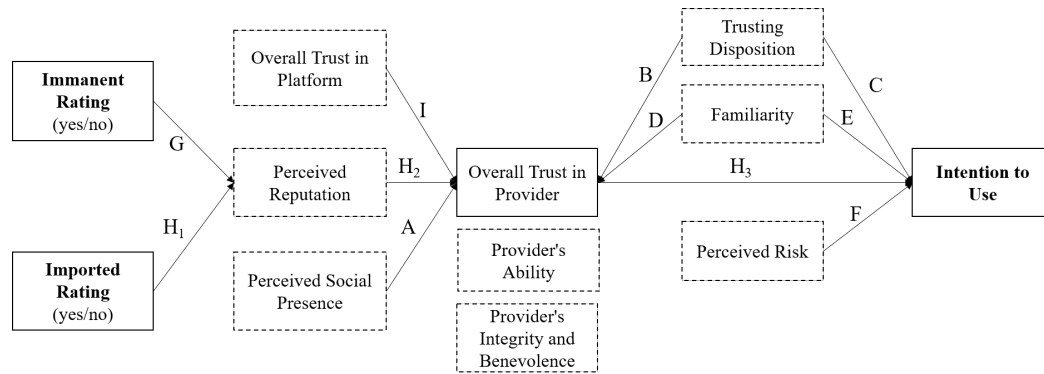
**Immanent Rating** (yes/no)

G

H$_1$

**Imported Rating** (yes/no)

Overall Trust in Platform

I

Perceived Reputation

H$_2$

Perceived Social Presence

A

Overall Trust in Provider

Provider's Ability

Provider's Integrity and Benevolence

B

D

Trusting Disposition

Familiarity

H$_3$

Perceived Risk

C

E

F

**Intention to Use**